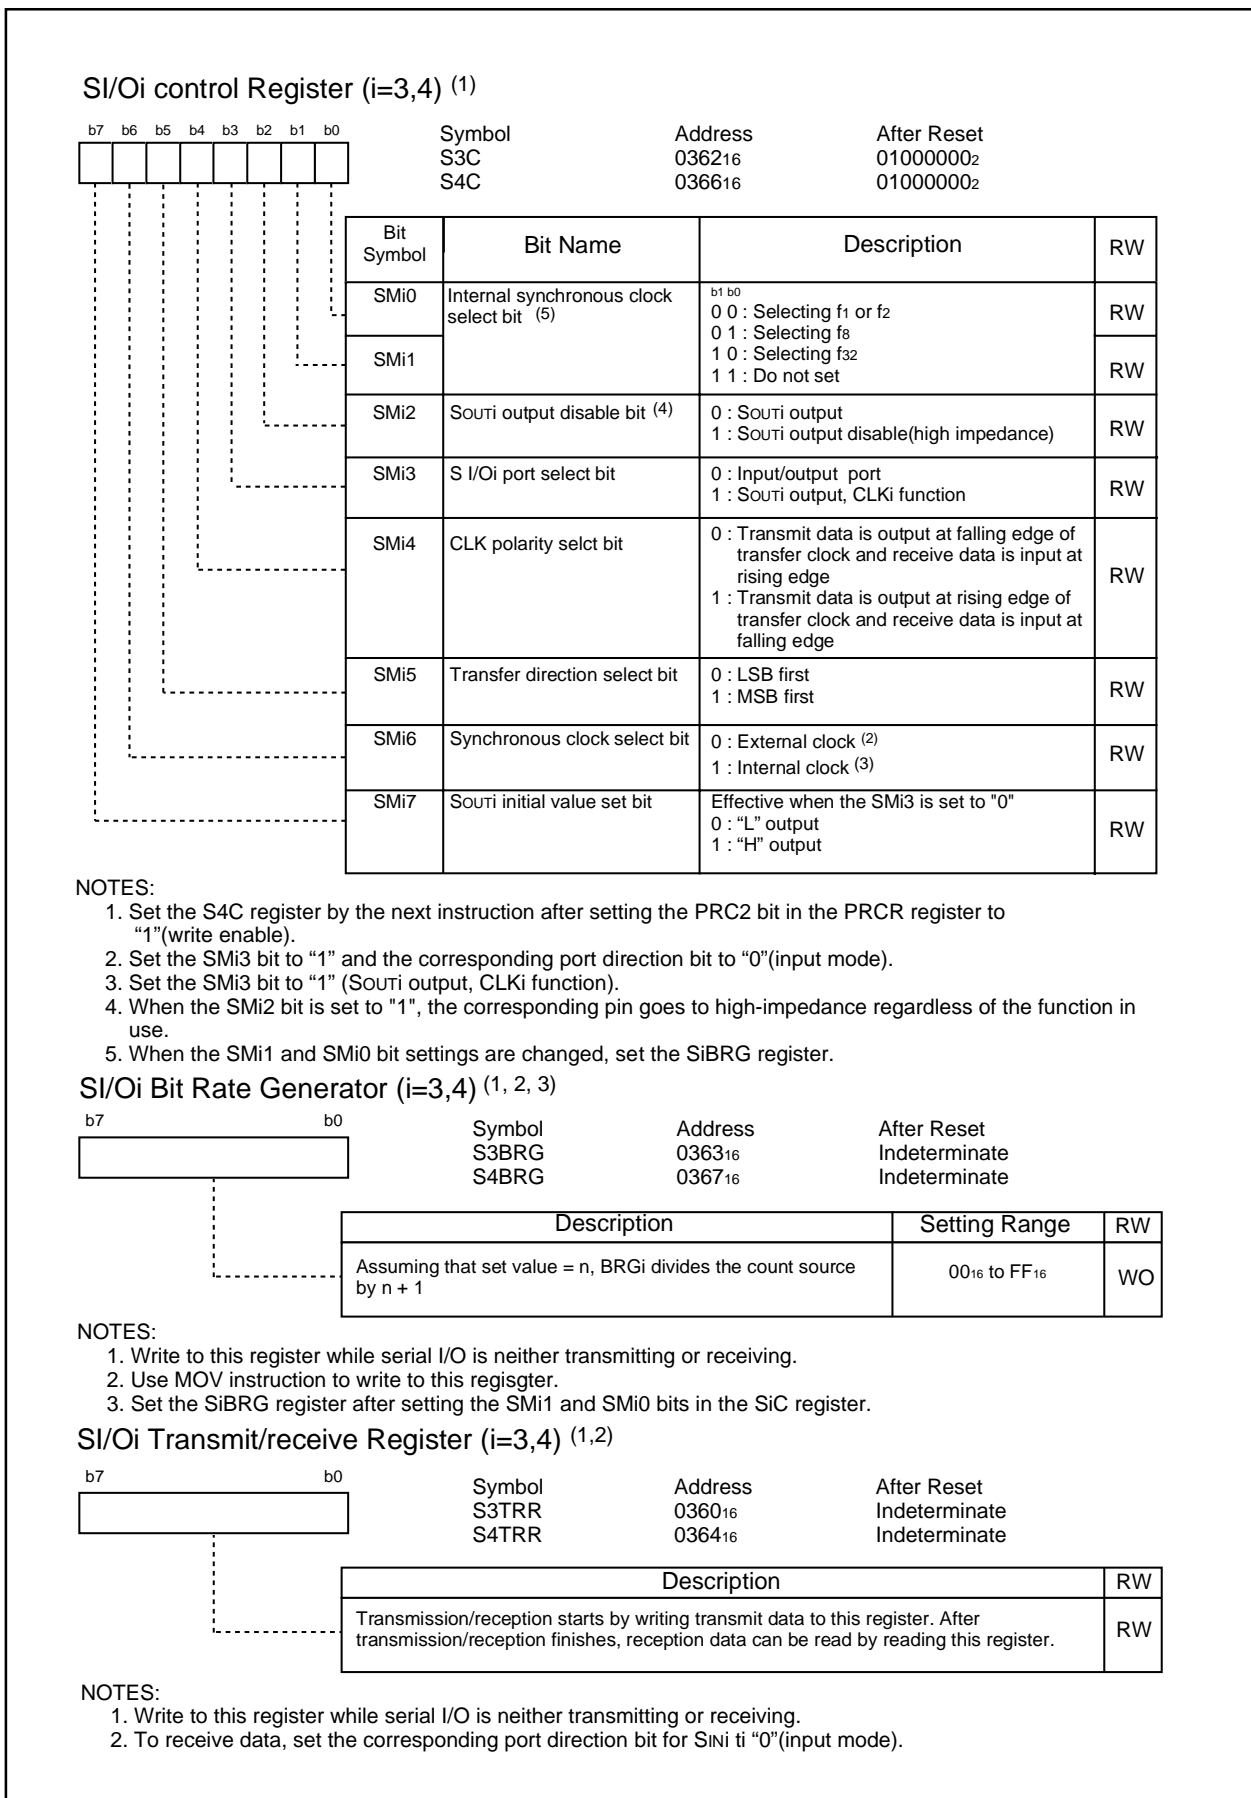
SI/Oi control Register (i=3,4) $^{(1)}$

b7 b6 b5 b4 b3 b2 b1 b0

| Symbol | Address | After Reset |
|---|---|---|
| S3C | $0362_{16}$ | $01000000_2$ |
| S4C | $0366_{16}$ | $01000000_2$ |

| Bit Symbol | Bit Name | Description | RW |
|---|---|---|---|
| SMi0 | Internal synchronous clock select bit $^{(5)}$ | b1 b0<br>0 0 : Selecting $f_1$ or $f_2$<br>0 1 : Selecting $f_8$<br>1 0 : Selecting $f_{32}$<br>1 1 : Do not set | RW |
| SMi1 | | | RW |
| SMi2 | SOUTi output disable bit $^{(4)}$ | 0 : SOUTi output<br>1 : SOUTi output disable(high impedance) | RW |
| SMi3 | S I/Oi port select bit | 0 : Input/output port<br>1 : SOUTi output, CLKi function | RW |
| SMi4 | CLK polarity selct bit | 0 : Transmit data is output at falling edge of transfer clock and receive data is input at rising edge<br>1 : Transmit data is output at rising edge of transfer clock and receive data is input at falling edge | RW |
| SMi5 | Transfer direction select bit | 0 : LSB first<br>1 : MSB first | RW |
| SMi6 | Synchronous clock select bit | 0 : External clock $^{(2)}$<br>1 : Internal clock $^{(3)}$ | RW |
| SMi7 | SOUTi initial value set bit | Effective when the SMi3 is set to "0"<br>0 : “L” output<br>1 : “H” output | RW |

NOTES:
1. Set the S4C register by the next instruction after setting the PRC2 bit in the PRCR register to “1”(write enable).
2. Set the SMi3 bit to “1” and the corresponding port direction bit to “0”(input mode).
3. Set the SMi3 bit to “1” (SOUTi output, CLKi function).
4. When the SMi2 bit is set to "1", the corresponding pin goes to high-impedance regardless of the function in use.
5. When the SMi1 and SMi0 bit settings are changed, set the SiBRG register.

SI/Oi Bit Rate Generator (i=3,4) $^{(1, 2, 3)}$

b7 b0

| Symbol | Address | After Reset |
|---|---|---|
| S3BRG | $0363_{16}$ | Indeterminate |
| S4BRG | $0367_{16}$ | Indeterminate |

| Description | Setting Range | RW |
|---|---|---|
| Assuming that set value = n, BRGi divides the count source by n + 1 | $00_{16}$ to $FF_{16}$ | WO |

NOTES:
1. Write to this register while serial I/O is neither transmitting or receiving.
2. Use MOV instruction to write to this regisgter.
3. Set the SiBRG register after setting the SMi1 and SMi0 bits in the SiC register.

SI/Oi Transmit/receive Register (i=3,4) $^{(1,2)}$

b7 b0

| Symbol | Address | After Reset |
|---|---|---|
| S3TRR | $0360_{16}$ | Indeterminate |
| S4TRR | $0364_{16}$ | Indeterminate |

| Description | RW |
|---|---|
| Transmission/reception starts by writing transmit data to this register. After transmission/reception finishes, reception data can be read by reading this register. | RW |

NOTES:
1. Write to this register while serial I/O is neither transmitting or receiving.
2. To receive data, set the corresponding port direction bit for SINi ti “0”(input mode).